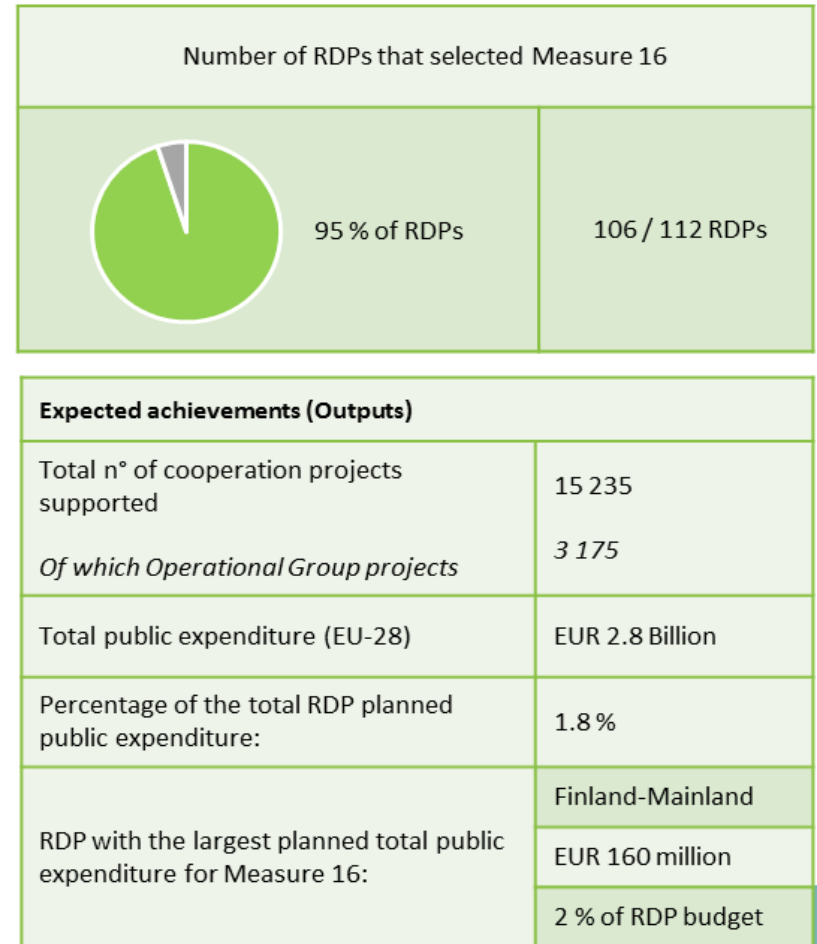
| Number of RDPs that selected Measure 16 | |
|---|---|
| 95 % of RDPs | 106 / 112 RDPs |

| **Expected achievements (Outputs)** | |
|---|---|
| Total n° of cooperation projects supported<br><br>*Of which Operational Group projects* | 15 235<br><br>*3 175* |
| Total public expenditure (EU-28) | EUR 2.8 Billion |
| Percentage of the total RDP planned public expenditure: | 1.8 % |
| RDP with the largest planned total public expenditure for Measure 16: | Finland-Mainland<br>EUR 160 million<br>2 % of RDP budget |